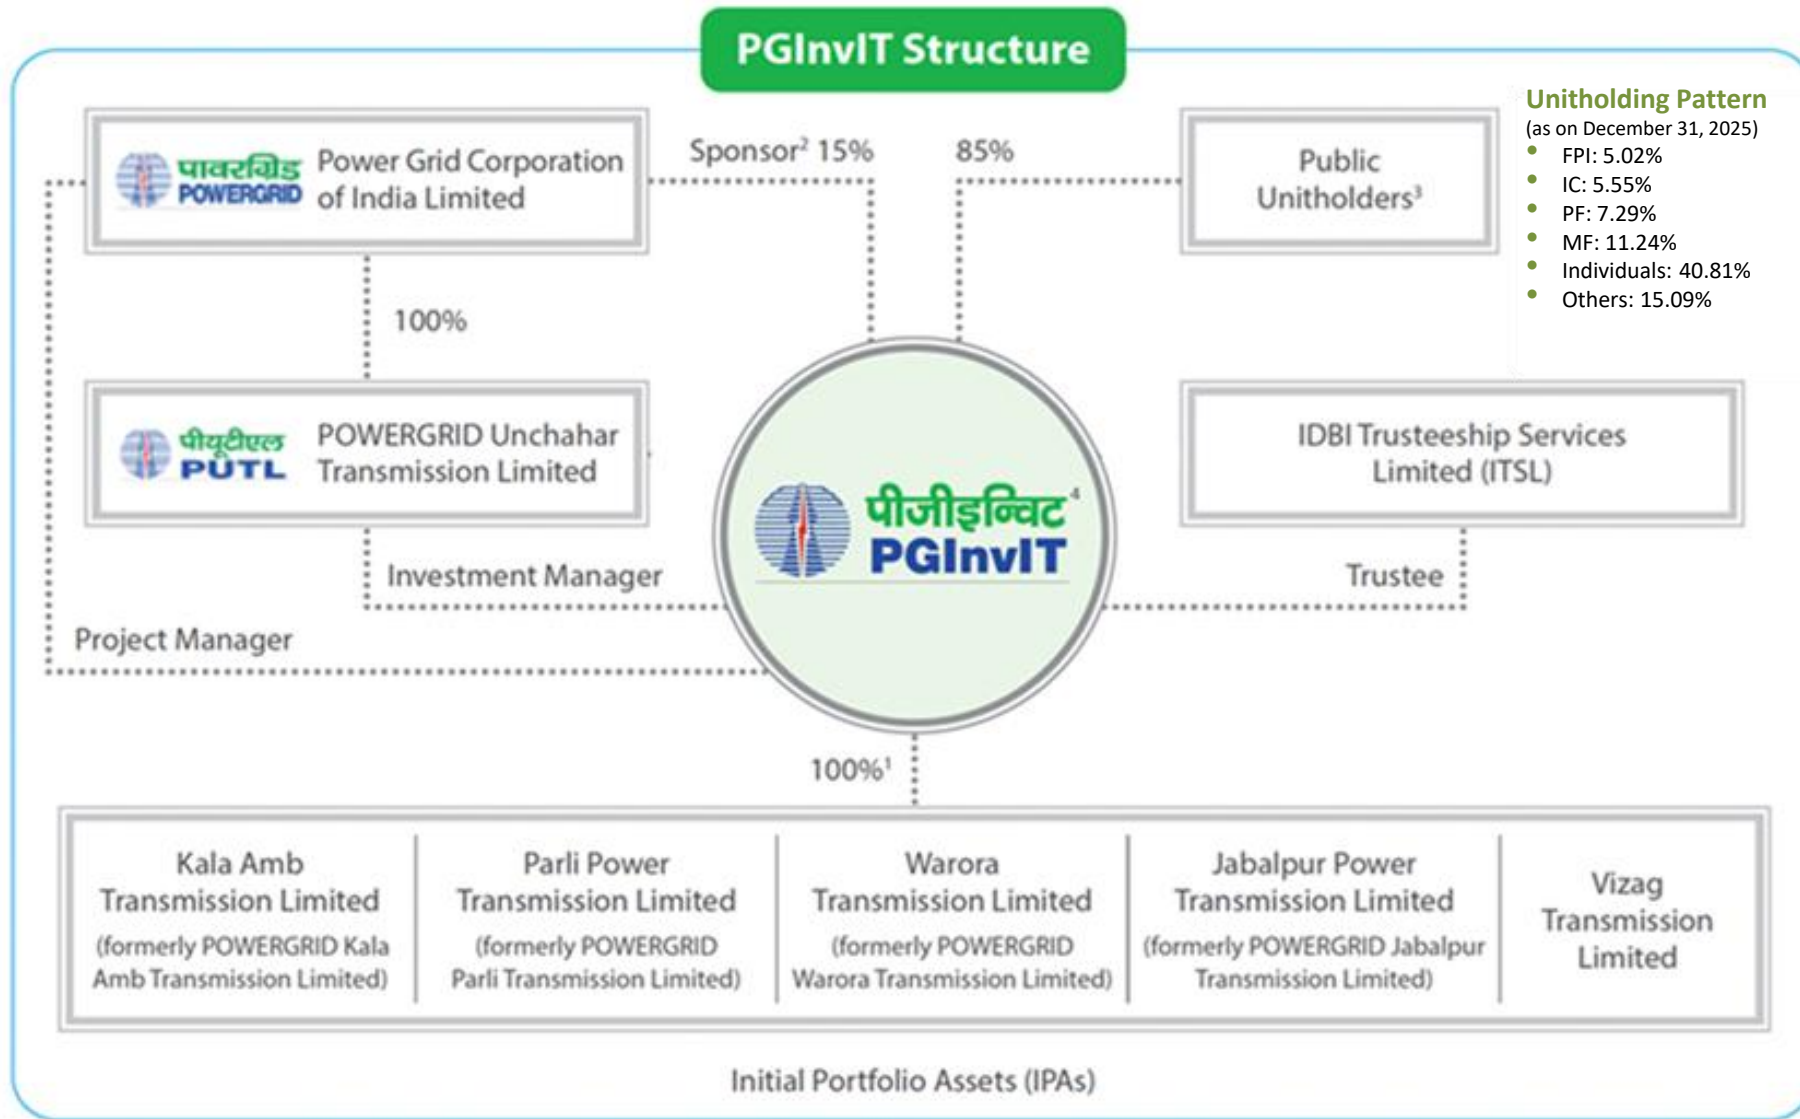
PGInvIT Structure

Unitholding Pattern
(as on December 31, 2025)
- FPI: 5.02%
- IC: 5.55%
- PF: 7.29%
- MF: 11.24%
- Individuals: 40.81%
- Others: 15.09%

पावरग्रिड POWERGRID Power Grid Corporation of India Limited

Sponsor$^2$ 15%

85%

Public Unitholders$^3$

100%

पीयूटीएल PUTL POWERGRID Unchahar Transmission Limited

IDBI Trusteeship Services Limited (ITSL)

पीजीइन्विट$^4$ PGInvIT

Investment Manager

Trustee

Project Manager

100%$^1$

Kala Amb Transmission Limited (formerly POWERGRID Kala Amb Transmission Limited)

Parli Power Transmission Limited (formerly POWERGRID Parli Transmission Limited)

Warora Transmission Limited (formerly POWERGRID Warora Transmission Limited)

Jabalpur Power Transmission Limited (formerly POWERGRID Jabalpur Transmission Limited)

Vizag Transmission Limited

Initial Portfolio Assets (IPAs)